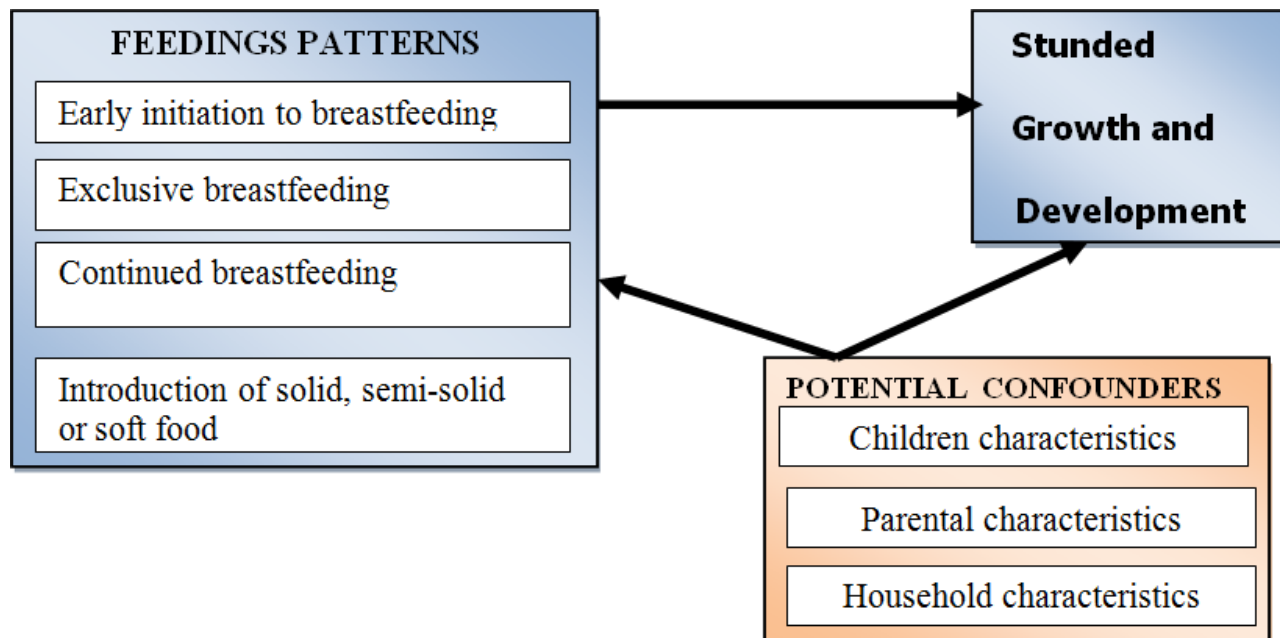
FEEDINGS PATTERNS

Early initiation to breastfeeding

Exclusive breastfeeding

Continued breastfeeding

Introduction of solid, semi-solid or soft food

Stunded Growth and Development

POTENTIAL CONFOUNDERS

Children characteristics

Parental characteristics

Household characteristics